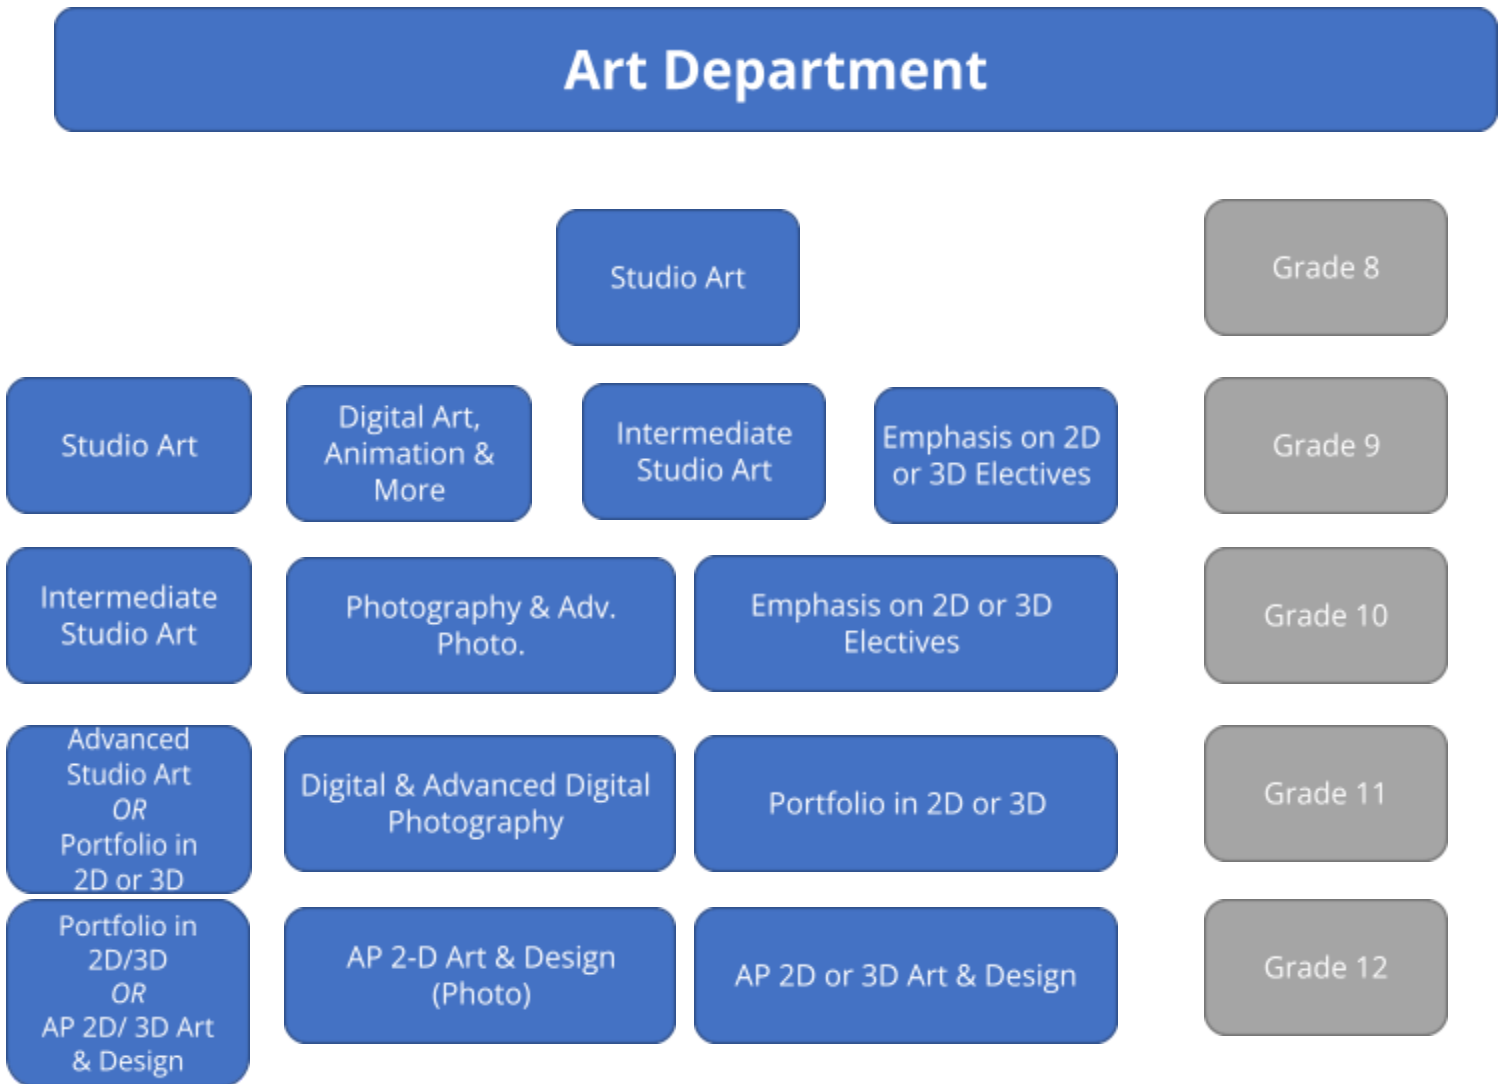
Art Department

Studio Art

Grade 8

Studio Art

Digital Art, Animation & More

Intermediate Studio Art

Emphasis on 2D or 3D Electives

Grade 9

Intermediate Studio Art

Photography & Adv. Photo.

Emphasis on 2D or 3D Electives

Grade 10

Advanced Studio Art *OR* Portfolio in 2D or 3D

Digital & Advanced Digital Photography

Portfolio in 2D or 3D

Grade 11

Portfolio in 2D/3D *OR* AP 2D/ 3D Art & Design

AP 2-D Art & Design (Photo)

AP 2D or 3D Art & Design

Grade 12